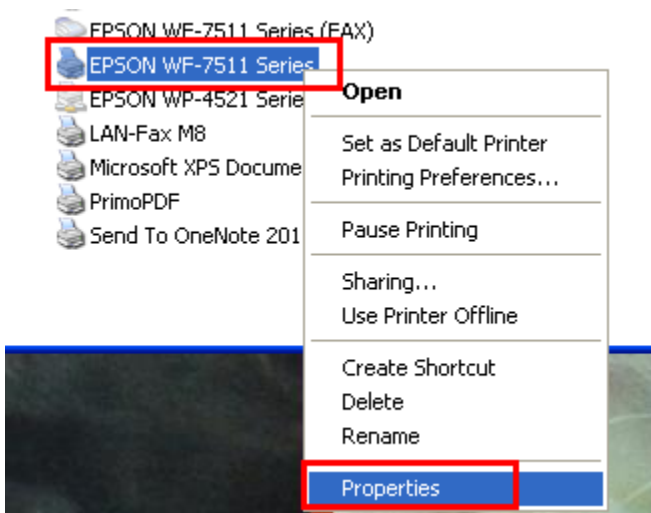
EPSON WF-7511 Series (FAX)
EPSON WF-7511 Series
EPSON WP-4521 Serie
LAN-Fax M8
Microsoft XPS Docume
PrimoPDF
Send To OneNote 201

Open
Set as Default Printer
Printing Preferences...
Pause Printing
Sharing...
Use Printer Offline
Create Shortcut
Delete
Rename
Properties